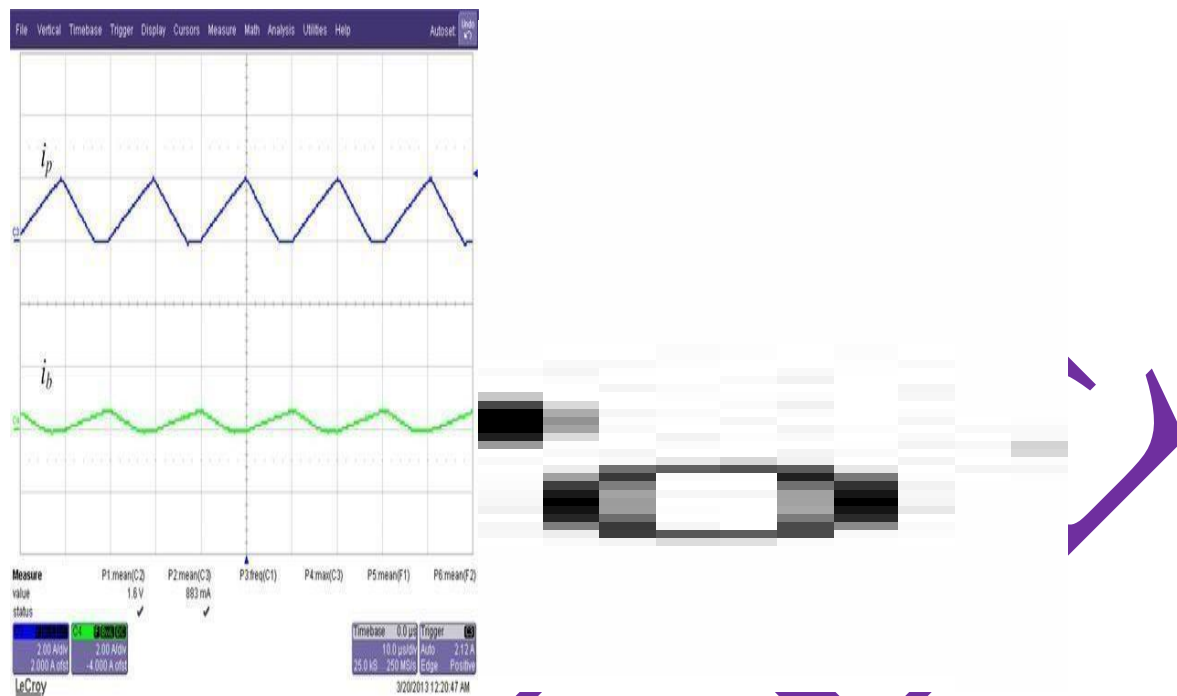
File Vertical Timebase Trigger Display Cursors Measure Math Analysis Utilities Help

Autoset

Undo

$i_p$

C1

$i_b$

C4

| Measure | P1:mean(C2) | P2:mean(C3) | P3:freq(C1) | P4:max(C3) | P5:mean(F1) | P6:mean(F2) |
|---|---|---|---|---|---|---|
| value | 1.6 V | 883 mA | | | | |
| status | ✓ | ✓ | | | | |

C1 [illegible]
2.00 A/div
2.000 A ofst

C4 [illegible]
2.00 A/div
-4.000 A ofst

Timebase 0.0 µs
10.0 µs/div
25.0 kS 250 MS/s

Trigger C1
Auto 2.12 A
Edge Positive

LeCroy

3/20/2013 12:20:47 AM